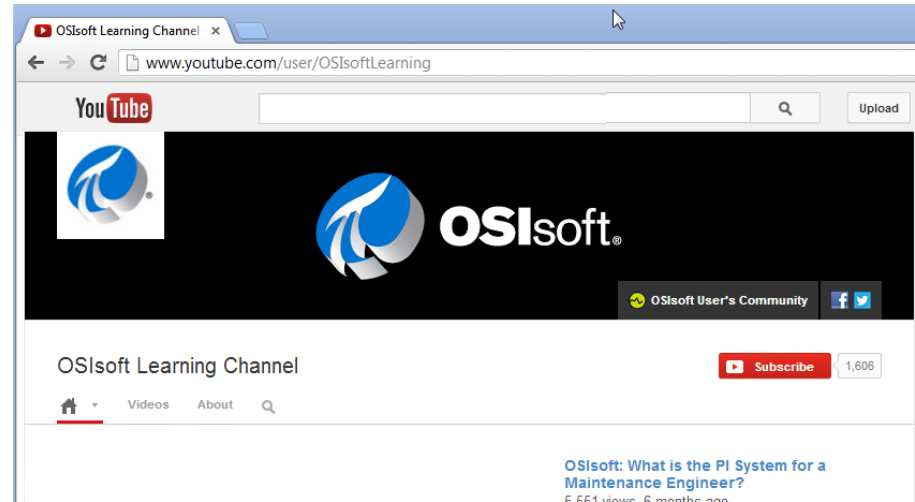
OSIsoft Learning Channel ×

www.youtube.com/user/OSIsoftLearning

YouTube

Upload

OSIsoft.

OSIsoft User's Community

OSIsoft Learning Channel

Subscribe 1,606

Videos About

OSIsoft: What is the PI System for a Maintenance Engineer?

5,551 views 6 months ago